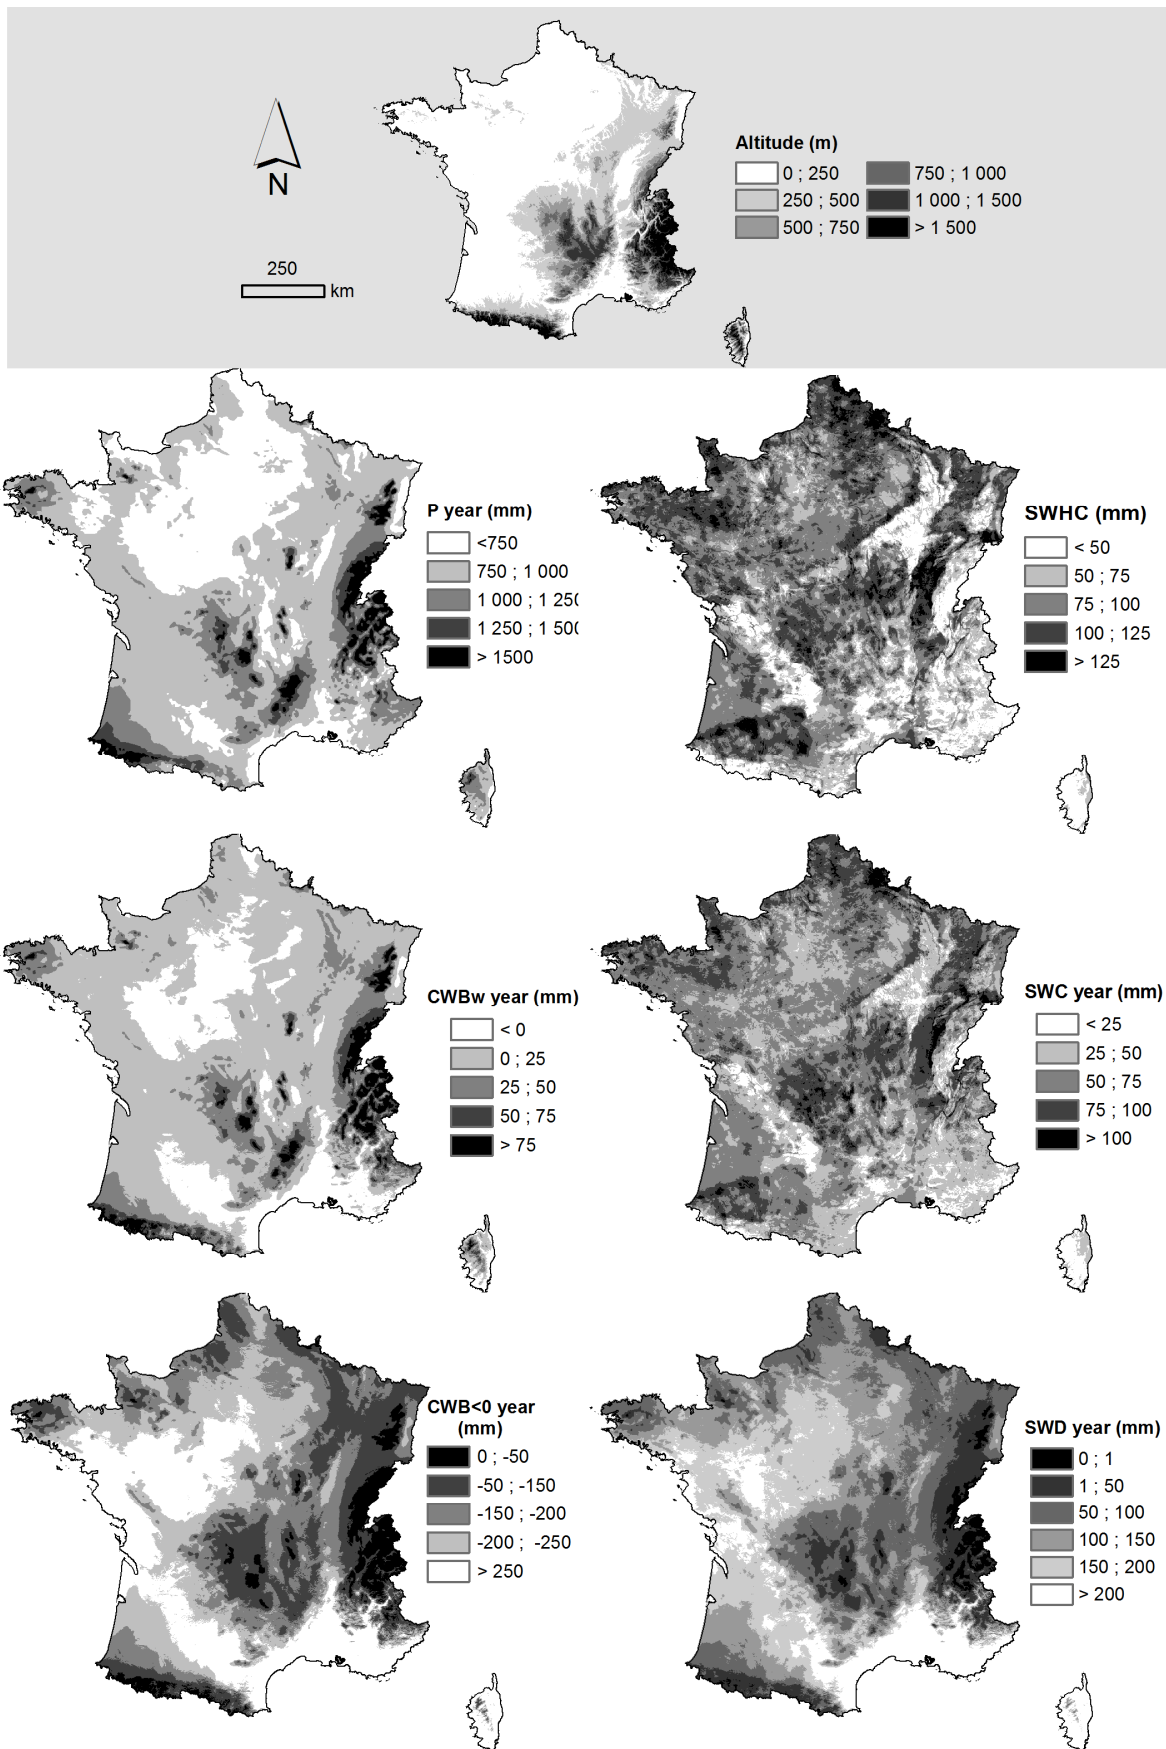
N

250
km

Altitude (m)
0 ; 250
250 ; 500
500 ; 750
750 ; 1 000
1 000 ; 1 500
> 1 500

P year (mm)
<750
750 ; 1 000
1 000 ; 1 25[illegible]
1 250 ; 1 50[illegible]
> 1500

SWHC (mm)
< 50
50 ; 75
75 ; 100
100 ; 125
> 125

CWBw year (mm)
< 0
0 ; 25
25 ; 50
50 ; 75
> 75

SWC year (mm)
< 25
25 ; 50
50 ; 75
75 ; 100
> 100

CWB<0 year (mm)
0 ; -50
-50 ; -150
-150 ; -200
-200 ; -250
> 250

SWD year (mm)
0 ; 1
1 ; 50
50 ; 100
100 ; 150
150 ; 200
> 200